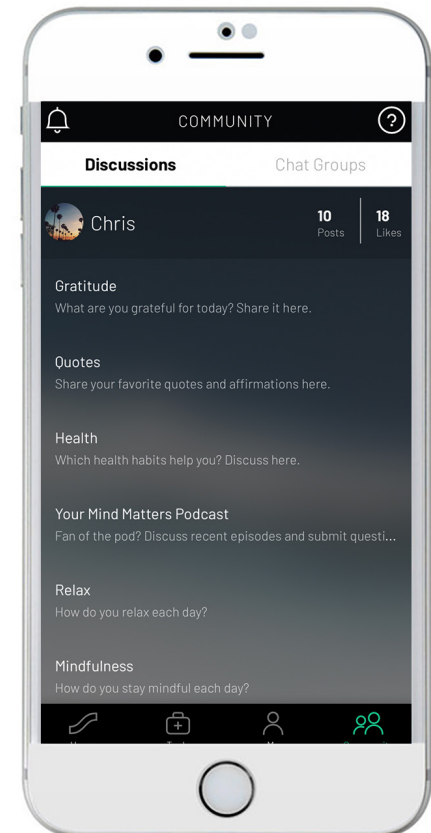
COMMUNITY

?

Discussions

Chat Groups

Chris

10
Posts

18
Likes

Gratitude
What are you grateful for today? Share it here.

Quotes
Share your favorite quotes and affirmations here.

Health
Which health habits help you? Discuss here.

Your Mind Matters Podcast
Fan of the pod? Discuss recent episodes and submit questi...

Relax
How do you relax each day?

Mindfulness
How do you stay mindful each day?

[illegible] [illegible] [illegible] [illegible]